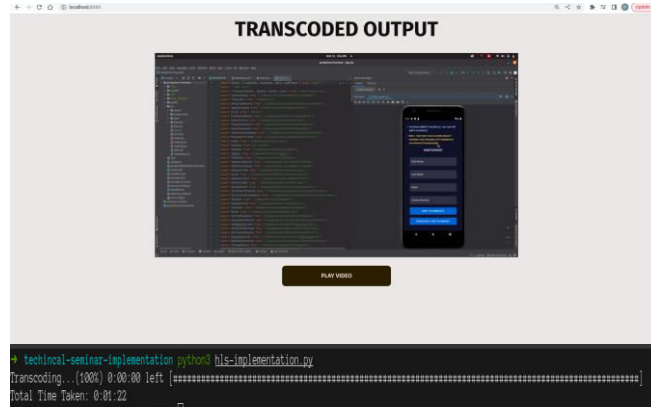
localhost

Update

TRANSCODED OUTPUT

PLAY VIDEO

→ techincal-seminar-implementation python3 hls-implementation.py
Transcoding...(100%) 0:00:00 left [##########################################################################################]
Total Time Taken: 0:01:22